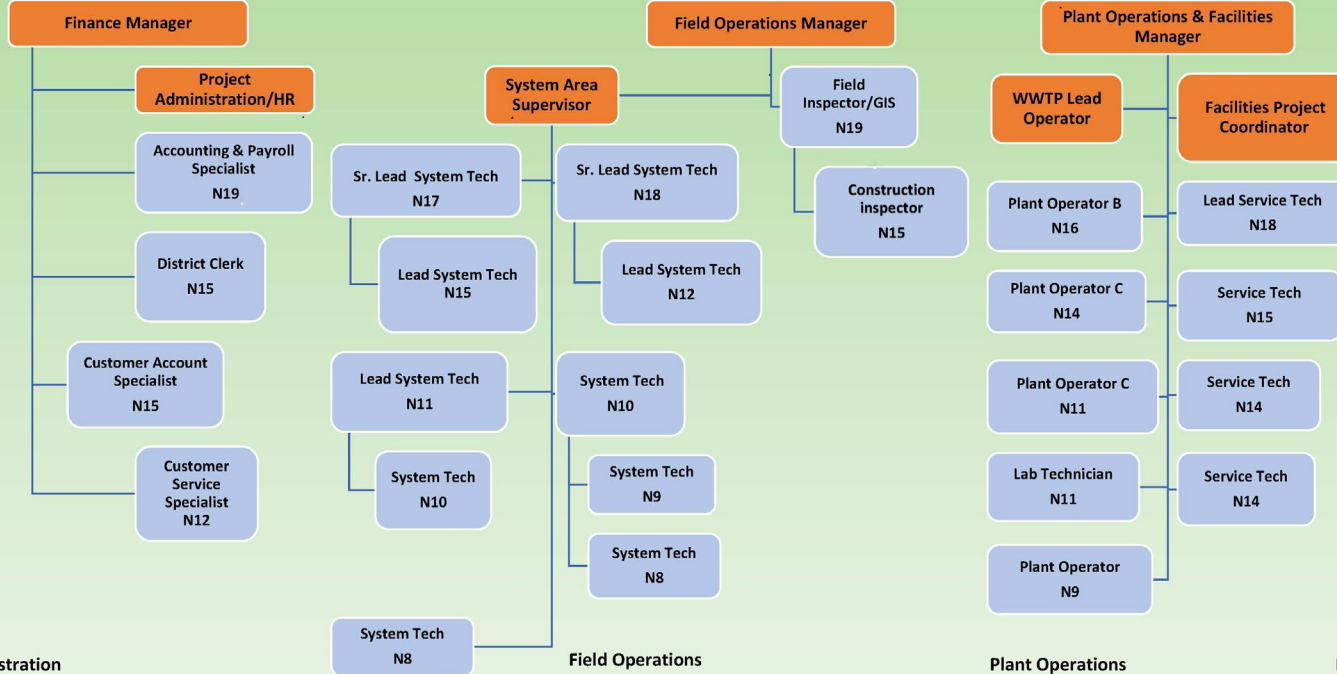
Finance Manager

Project Administration/HR

Accounting & Payroll Specialist
N19

District Clerk
N15

Customer Account Specialist
N15

Customer Service Specialist
N12

Field Operations Manager

System Area Supervisor

Field Inspector/GIS
N19

Construction inspector
N15

Sr. Lead System Tech
N17

Sr. Lead System Tech
N18

Lead System Tech
N15

Lead System Tech
N12

Lead System Tech
N11

System Tech
N10

System Tech
N10

System Tech
N9

System Tech
N8

System Tech
N8

Plant Operations & Facilities Manager

WWTP Lead Operator

Facilities Project Coordinator

Plant Operator B
N16

Lead Service Tech
N18

Plant Operator C
N14

Service Tech
N15

Plant Operator C
N11

Service Tech
N14

Lab Technician
N11

Service Tech
N14

Plant Operator
N9

stration

Field Operations

Plant Operations